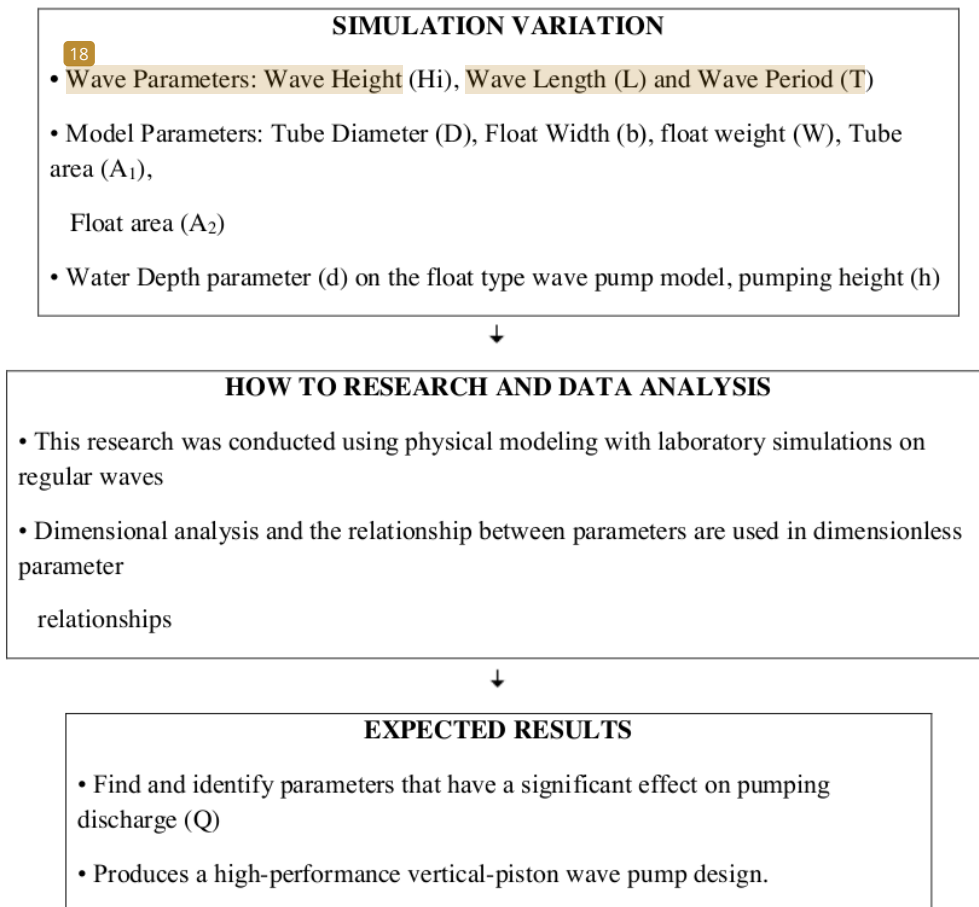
SIMULATION VARIATION

18

• Wave Parameters: Wave Height (Hi), Wave Length (L) and Wave Period (T)

• Model Parameters: Tube Diameter (D), Float Width (b), float weight (W), Tube area ($A_1$),

Float area ($A_2$)

• Water Depth parameter (d) on the float type wave pump model, pumping height (h)

↓

HOW TO RESEARCH AND DATA ANALYSIS

• This research was conducted using physical modeling with laboratory simulations on regular waves

• Dimensional analysis and the relationship between parameters are used in dimensionless parameter

relationships

↓

EXPECTED RESULTS

• Find and identify parameters that have a significant effect on pumping discharge (Q)

• Produces a high-performance vertical-piston wave pump design.